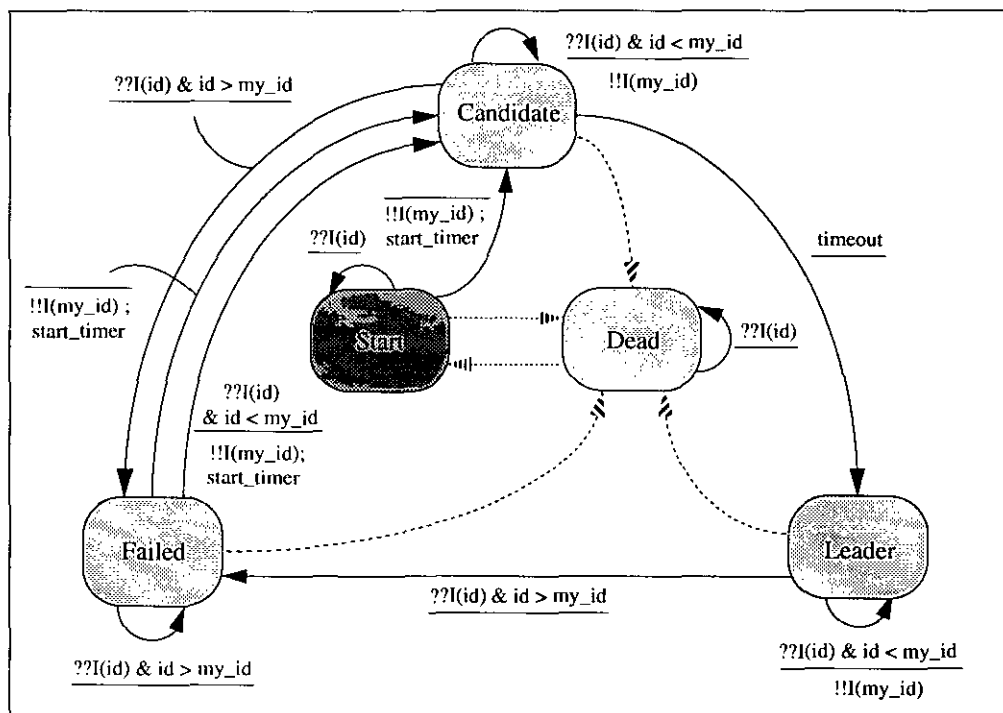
??I(id) & id < my_id

!!I(my_id)

??I(id) & id > my_id

Candidate

!!I(my_id) ; start_timer

??I(id)

timeout

!!I(my_id) ; start_timer

Start

Dead

??I(id)

??I(id) & id < my_id

!!I(my_id); start_timer

Failed

Leader

??I(id) & id > my_id

??I(id) & id > my_id

??I(id) & id < my_id

!!I(my_id)